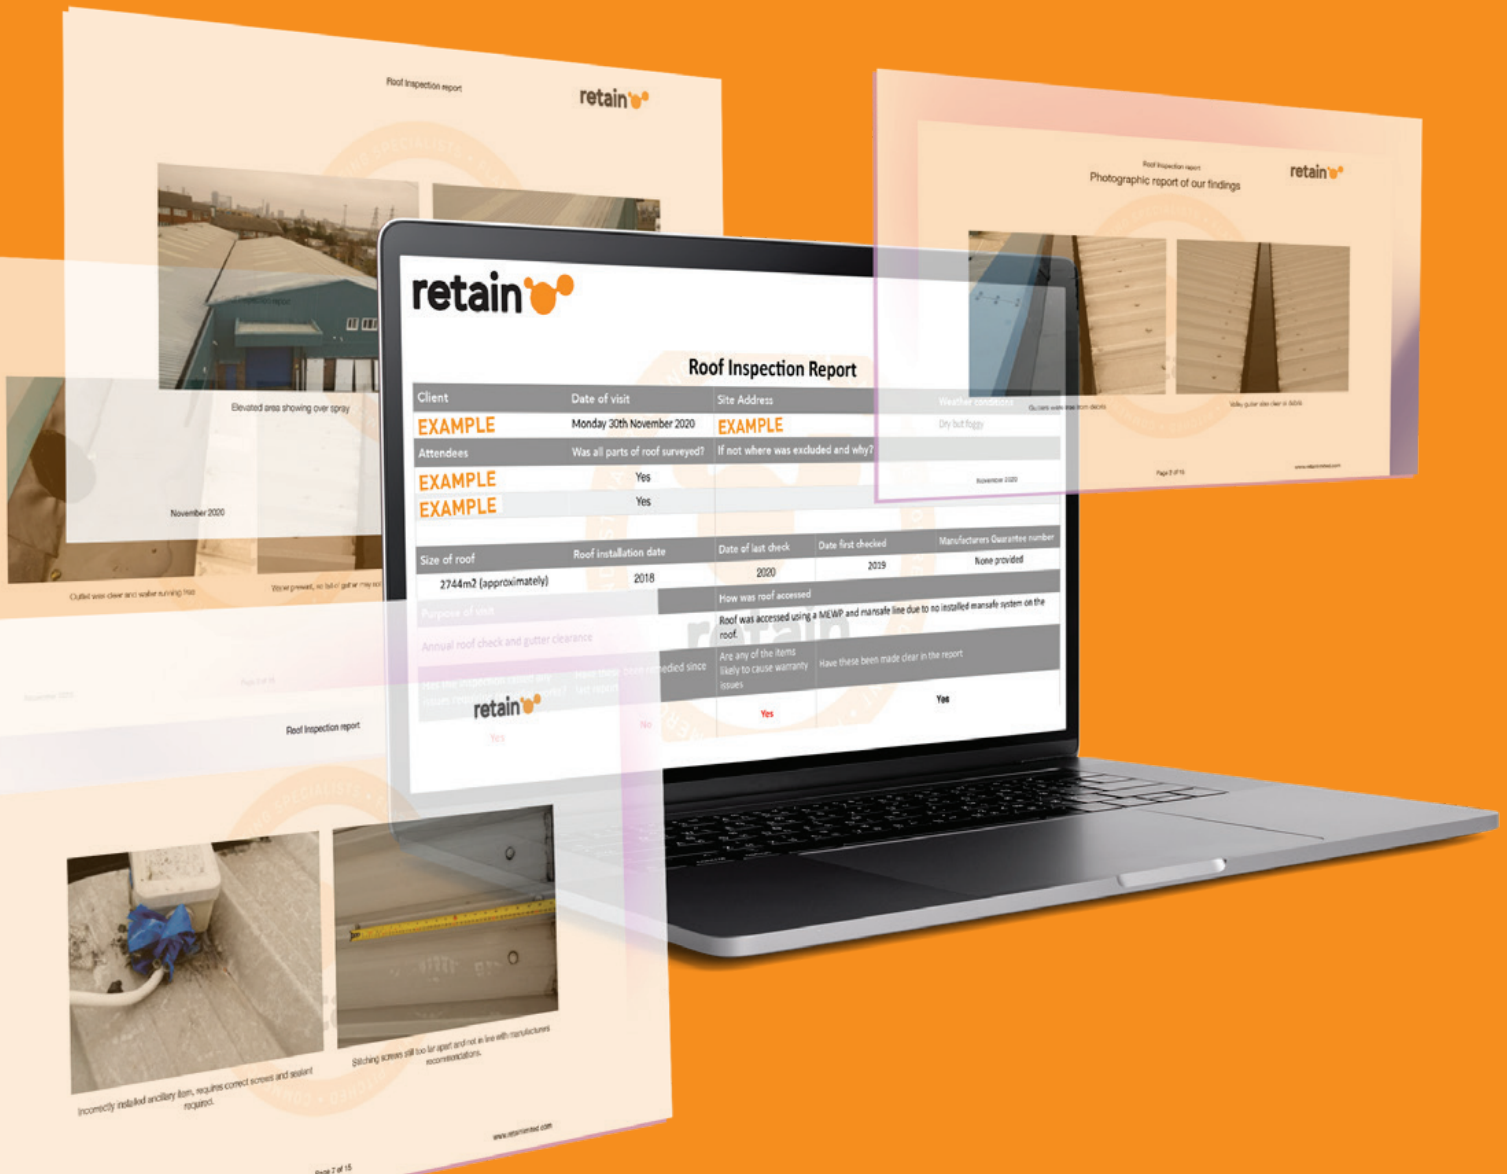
Roof Inspection report

retain

Elevated area showing over spray

November 2020

Outlet was clear and water running free

Wire present, no fault gutter may

Roof Inspection report

Photographic report of our findings

retain

Gutters were clear from debris

Valley gutter was clear of debris

November 2020

Page 8 of 15

retain

Roof Inspection Report

| Client | Date of visit | Site Address | Weather conditions |
|---|---|---|---|
| EXAMPLE | Monday 30th November 2020 | EXAMPLE | Dry but foggy |
| Attendees | Was all parts of roof surveyed? | If not where was excluded and why? | |
| EXAMPLE | Yes | | |
| EXAMPLE | Yes | | |

| Size of roof | Roof installation date | Date of last check | Date first checked | Manufacturers Guarantee number |
|---|---|---|---|---|
| 2744m2 (approximately) | 2018 | 2020 | 2019 | None provided |

Purpose of visit

Annual roof check and gutter clearance

How was roof accessed

Roof was accessed using a MEWP and mansafe line due to no installed mansafe system on the roof.

Has the inspection found any issues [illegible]

Have these been remedied since last report

Are any of the items likely to cause warranty issues

Have these been made clear in the report

Yes

No

Yes

Yes

retain

November 2020

Page 9 of 15

Roof Inspection report

Incorrectly installed ancillary item, requires correct screws and sealant required.

Stitching screws still too far apart and not in line with manufactures recomendations.

www.retainlimited.com

Page 7 of 15